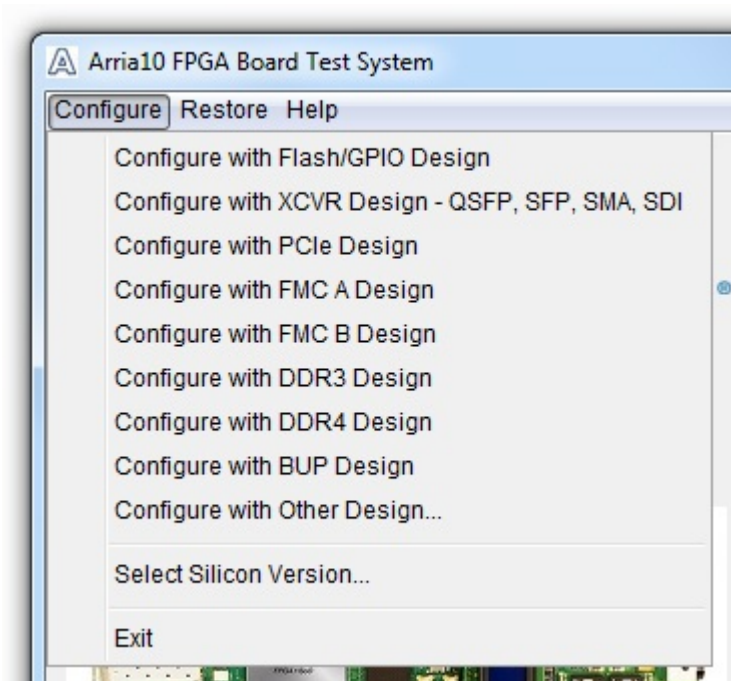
Arria10 FPGA Board Test System

Configure Restore Help

Configure with Flash/GPIO Design
Configure with XCVR Design - QSFP, SFP, SMA, SDI
Configure with PCIe Design
Configure with FMC A Design
Configure with FMC B Design
Configure with DDR3 Design
Configure with DDR4 Design
Configure with BUP Design
Configure with Other Design...

Select Silicon Version...

Exit